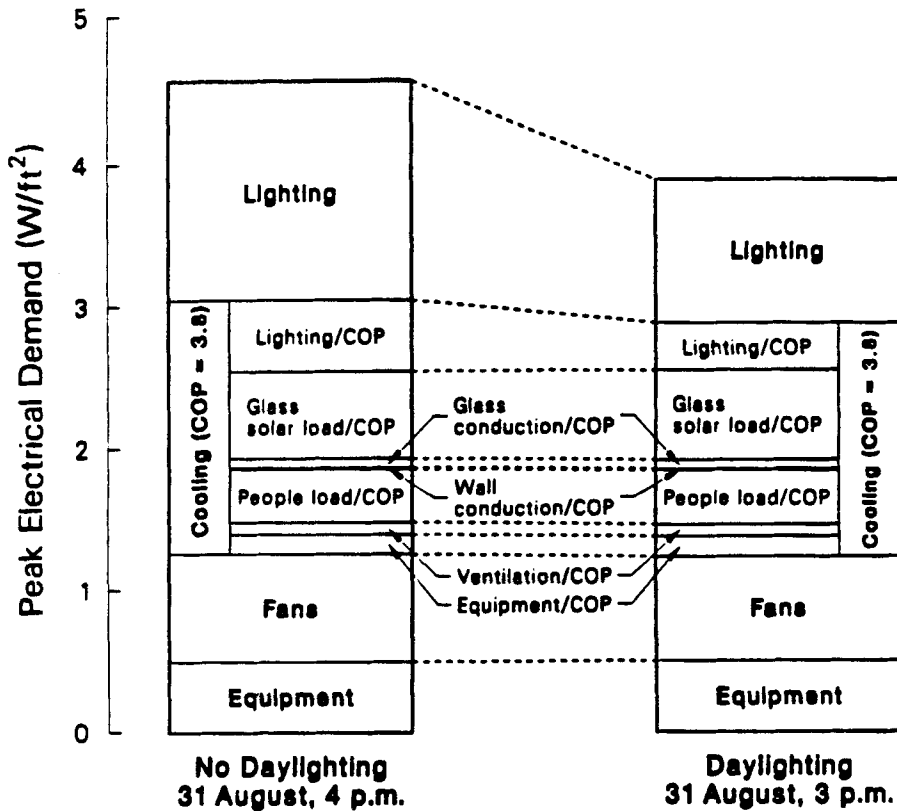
5

4

3

2

1

0

Peak Electrical Demand (W/ft$^2$)

Lighting

Cooling (COP = 3.8)

Lighting/COP

Glass solar load/COP

People load/COP

Fans

Equipment

Glass conduction/COP

Wall conduction/COP

Ventilation/COP

Equipment/COP

Lighting

Lighting/COP

Glass solar load/COP

People load/COP

Cooling (COP = 3.8)

Fans

Equipment

No Daylighting
31 August, 4 p.m.

Daylighting
31 August, 3 p.m.